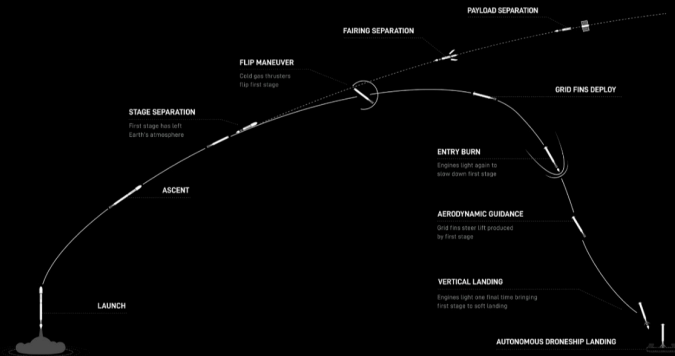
PAYLOAD SEPARATION

FAIRING SEPARATION

FLIP MANEUVER
Cold gas thrusters flip first stage

GRID FINS DEPLOY

STAGE SEPARATION
First stage has left Earth's atmosphere

ENTRY BURN
Engines light again to slow down first stage

ASCENT

AERODYNAMIC GUIDANCE
Grid fins steer lift produced by first stage

VERTICAL LANDING
Engines light one final time bringing first stage to soft landing

LAUNCH

AUTONOMOUS DRONESHIP LANDING